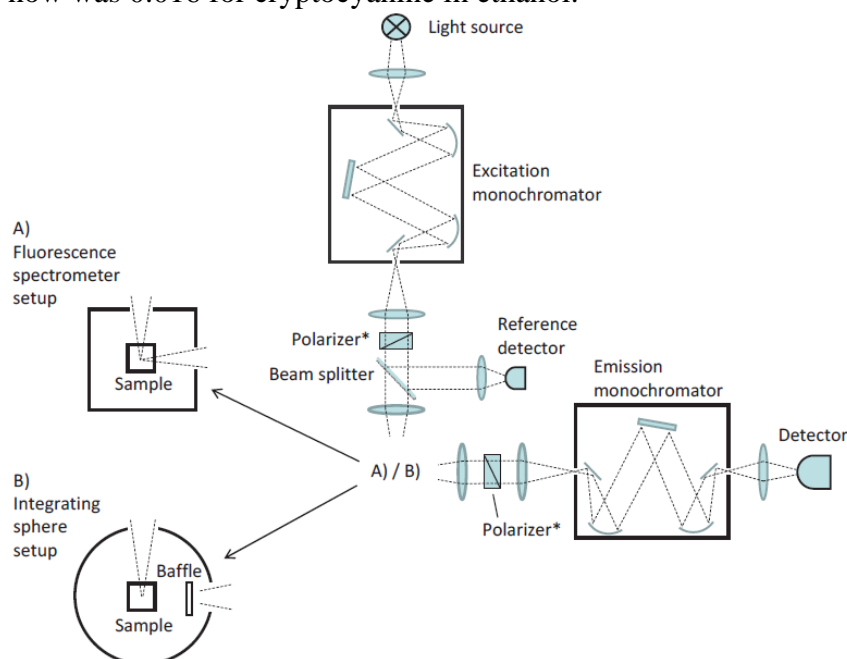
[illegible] was 0.018 for cryptocyanine in ethanol.

Light source

Excitation monochromator

A) Fluorescence spectrometer setup

Sample

Polarizer*

Reference detector

Beam splitter

Emission monochromator

Detector

A) / B)

Polarizer*

B) Integrating sphere setup

Baffle

Sample